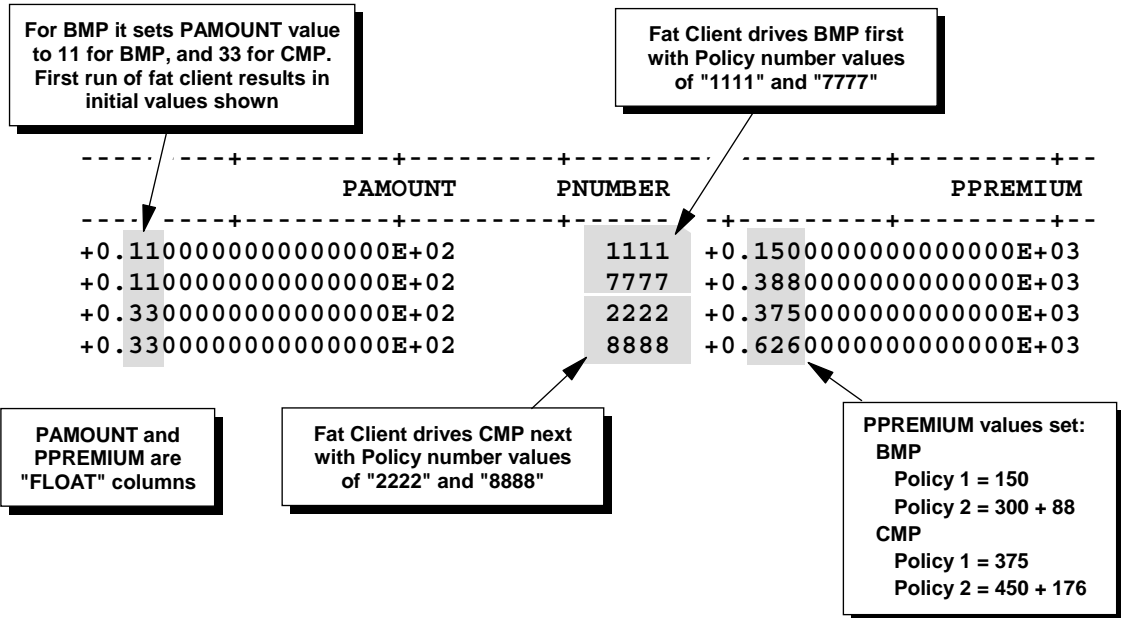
For BMP it sets PAMOUNT value to 11 for BMP, and 33 for CMP. First run of fat client results in initial values shown

Fat Client drives BMP first with Policy number values of "1111" and "7777"

```
---------+---------+---------+---------+---------+---------+--
                PAMOUNT        PNUMBER                PPREMIUM
---------+---------+---------+---------+---------+---------+--
+0.110000000000000E+02            1111  +0.150000000000000E+03
+0.110000000000000E+02            7777  +0.388000000000000E+03
+0.330000000000000E+02            2222  +0.375000000000000E+03
+0.330000000000000E+02            8888  +0.626000000000000E+03
```

PAMOUNT and PPREMIUM are "FLOAT" columns

Fat Client drives CMP next with Policy number values of "2222" and "8888"

PPREMIUM values set:
BMP
Policy 1 = 150
Policy 2 = 300 + 88
CMP
Policy 1 = 375
Policy 2 = 450 + 176